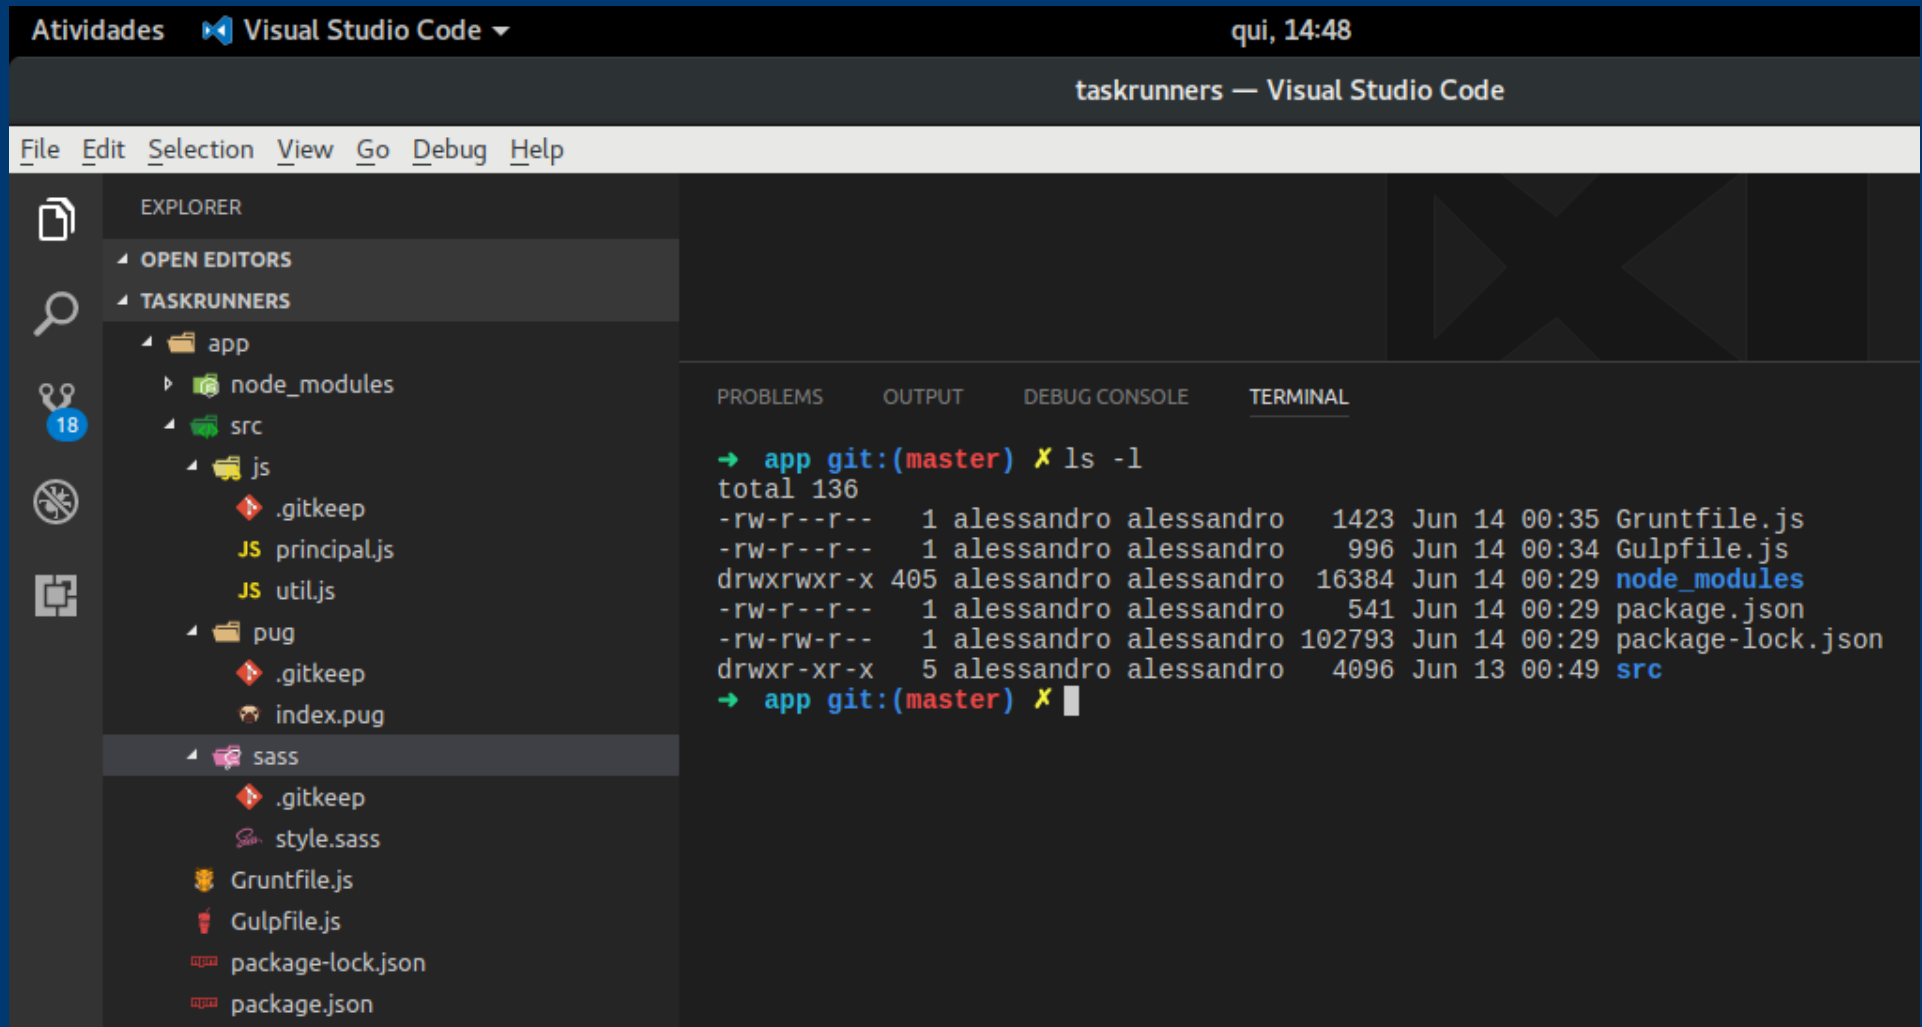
Atividades Visual Studio Code qui, 14:48

taskrunners — Visual Studio Code

File Edit Selection View Go Debug Help

18

EXPLORER
OPEN EDITORS
TASKRUNNERS
app
node_modules
src
js
.gitkeep
principal.js
util.js
pug
.gitkeep
index.pug
sass
.gitkeep
style.sass
Gruntfile.js
Gulpfile.js
package-lock.json
package.json

PROBLEMS OUTPUT DEBUG CONSOLE TERMINAL

➜ app git:(master) ✗ ls -l
total 136
-rw-r--r-- 1 alessandro alessandro 1423 Jun 14 00:35 Gruntfile.js
-rw-r--r-- 1 alessandro alessandro 996 Jun 14 00:34 Gulpfile.js
drwxrwxr-x 405 alessandro alessandro 16384 Jun 14 00:29 node_modules
-rw-r--r-- 1 alessandro alessandro 541 Jun 14 00:29 package.json
-rw-rw-r-- 1 alessandro alessandro 102793 Jun 14 00:29 package-lock.json
drwxr-xr-x 5 alessandro alessandro 4096 Jun 13 00:49 src
➜ app git:(master) ✗